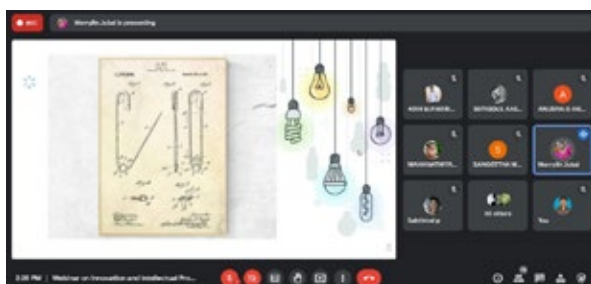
REC

Merrylin Jubal is presenting

ASHA BLESSIE...

SATHEESH K.K...

ANUSHA K ...

Sebastian...

SANGEETHA M...

Merrylin Jubal

Subhamaly

40 others

You

3:26 PM | Webinar on Innovation and Intellectual Pro...